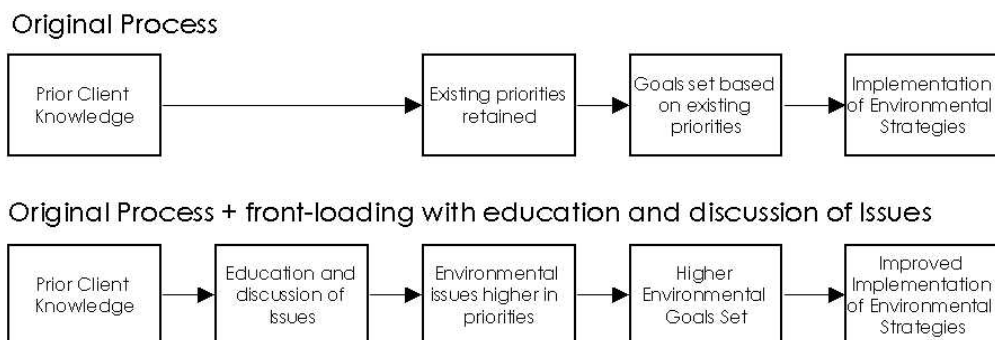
Original Process

Prior Client Knowledge

Existing priorities retained

Goals set based on existing priorities

Implementation of Environmental Strategies

Original Process + front-loading with education and discussion of Issues

Prior Client Knowledge

Education and discussion of Issues

Environmental issues higher in priorities

Higher Environmental Goals Set

Improved Implementation of Environmental Strategies